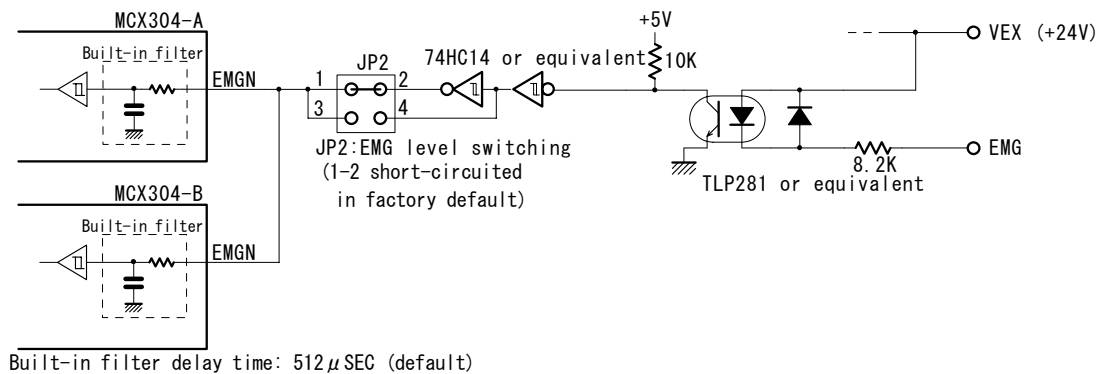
MCX304-A

Built-in filter

EMGN

JP2

1 2

3 4

74HC14 or equivalent

+5V

10K

VEX (+24V)

EMG

8.2K

TLP281 or equivalent

JP2:EMG level switching (1-2 short-circuited in factory default)

MCX304-B

Built-in filter

EMGN

Built-in filter delay time: 512$\mu$SEC (default)